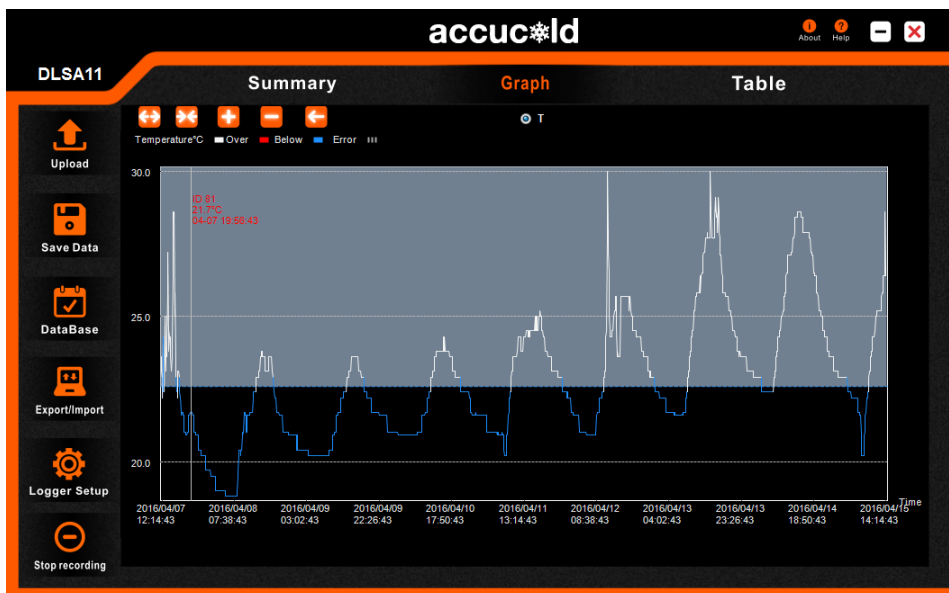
accuc❄ld

About Help

DLSA11

Summary Graph Table

Upload

Save Data

DataBase

Export/Import

Logger Setup

Stop recording

T

Temperature°C Over Below Error

30.0

25.0

20.0

ID 81
21.7°C
04-07 18:56:43

Time

2016/04/07 12:14:43

2016/04/08 07:38:43

2016/04/09 03:02:43

2016/04/09 22:26:43

2016/04/10 17:50:43

2016/04/11 13:14:43

2016/04/12 08:38:43

2016/04/13 04:02:43

2016/04/13 23:26:43

2016/04/14 18:50:43

2016/04/15 14:14:43